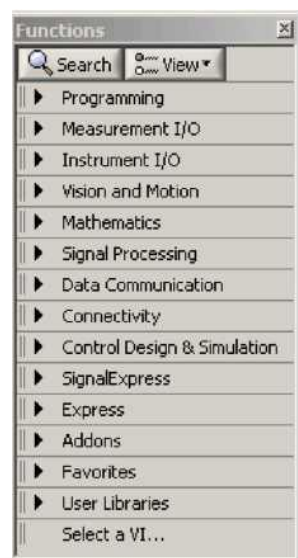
Functions

Search

View

Programming

Measurement I/O

Instrument I/O

Vision and Motion

Mathematics

Signal Processing

Data Communication

Connectivity

Control Design & Simulation

SignalExpress

Express

Addons

Favorites

User Libraries

Select a VI...